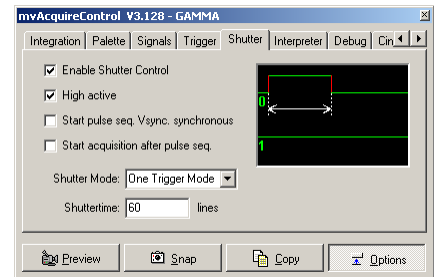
mvAcquireControl V3.128 - GAMMA

Integration | Palette | Signals | Trigger | Shutter | Interpreter | Debug | Cin

Enable Shutter Control

High active

Start pulse seq. Vsync. synchronous

Start acquisition after pulse seq.

0

1

Shutter Mode: One Trigger Mode

Shuttertime: 60 lines

Preview

Snap

Copy

Options